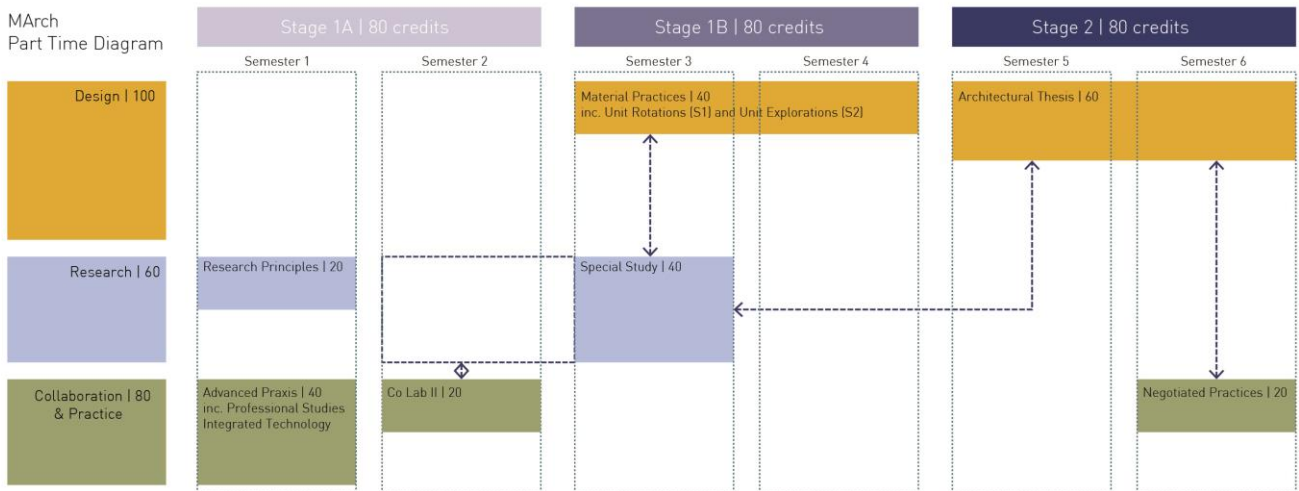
MArch
Part Time Diagram

Stage 1A | 80 credits

Stage 1B | 80 credits

Stage 2 | 80 credits

Semester 1

Semester 2

Semester 3

Semester 4

Semester 5

Semester 6

Design | 100

Material Practices | 40
inc. Unit Rotations (S1) and Unit Explorations (S2)

Architectural Thesis | 60

Research | 60

Research Principles | 20

Special Study | 40

Collaboration | 80
& Practice

Advanced Praxis | 40
inc. Professional Studies
Integrated Technology

Co Lab II | 20

Negotiated Practices | 20